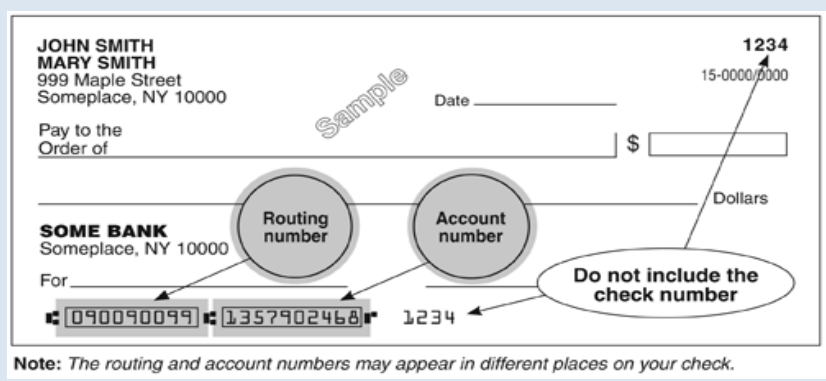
JOHN SMITH
MARY SMITH
999 Maple Street
Someplace, NY 10000

1234
15-0000/0000

Sample

Date

Pay to the Order of

$

Dollars

SOME BANK
Someplace, NY 10000

Routing number

Account number

For

Do not include the check number

⑆090090099⑆ 1357902468⑈ 1234

Note: The routing and account numbers may appear in different places on your check.